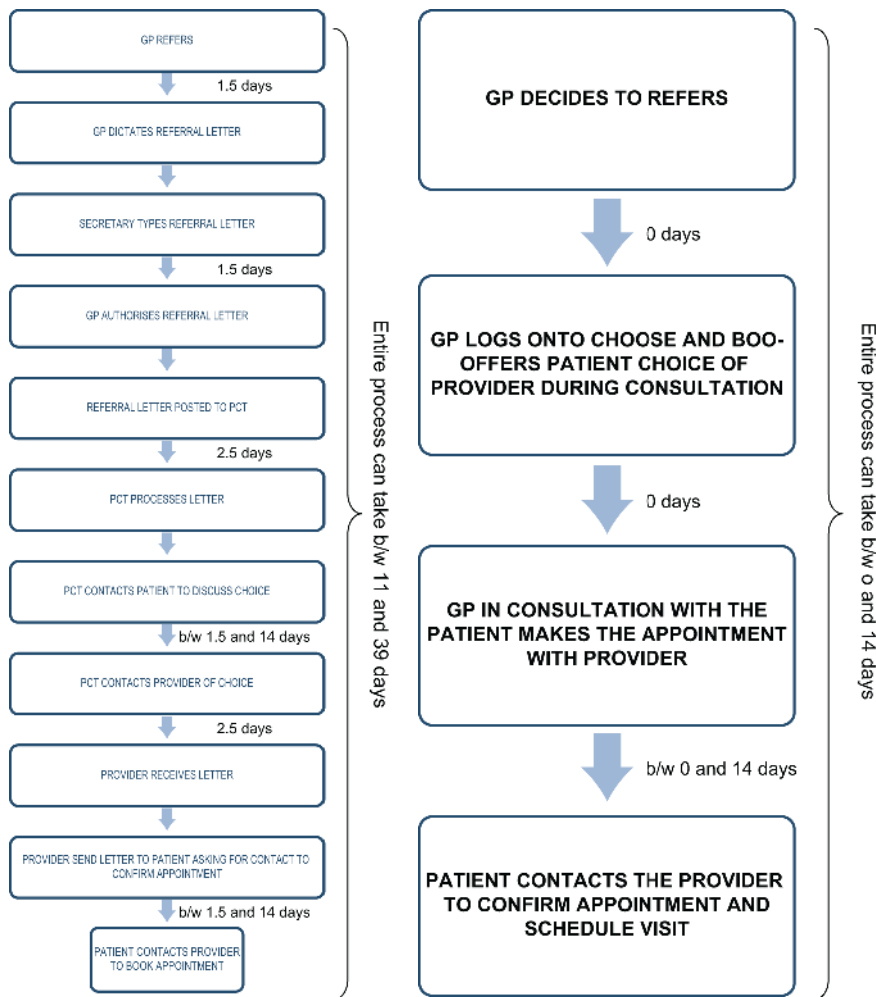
GP REFERS

1.5 days

GP DICTATES REFERRAL LETTER

SECRETARY TYPES REFERRAL LETTER

1.5 days

GP AUTHORISES REFERRAL LETTER

REFERRAL LETTER POSTED TO PCT

2.5 days

PCT PROCESSES LETTER

PCT CONTACTS PATIENT TO DISCUSS CHOICE

b/w 1.5 and 14 days

PCT CONTACTS PROVIDER OF CHOICE

2.5 days

PROVIDER RECEIVES LETTER

PROVIDER SEND LETTER TO PATIENT ASKING FOR CONTACT TO CONFIRM APPOINTMENT

b/w 1.5 and 14 days

PATIENT CONTACTS PROVIDER TO BOOK APPOINTMENT

Entire process can take b/w 11 and 39 days

GP DECIDES TO REFERS

0 days

GP LOGS ONTO CHOOSE AND BOO-OFFERS PATIENT CHOICE OF PROVIDER DURING CONSULTATION

0 days

GP IN CONSULTATION WITH THE PATIENT MAKES THE APPOINTMENT WITH PROVIDER

b/w 0 and 14 days

PATIENT CONTACTS THE PROVIDER TO CONFIRM APPOINTMENT AND SCHEDULE VISIT

Entire process can take b/w o and 14 days